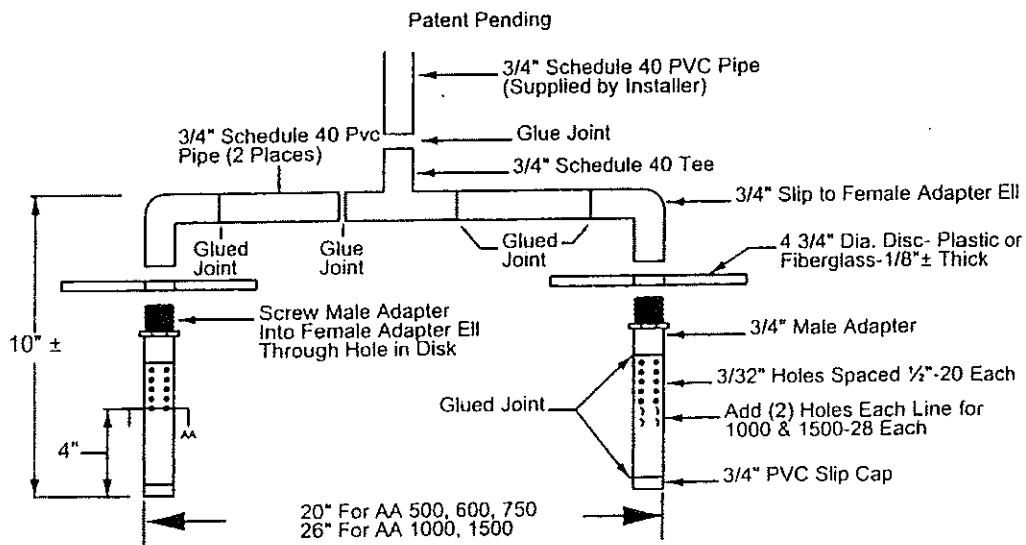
Patent Pending

3/4" Schedule 40 PVC Pipe (Supplied by Installer)

Glue Joint

3/4" Schedule 40 Pvc Pipe (2 Places)

3/4" Schedule 40 Tee

3/4" Slip to Female Adapter Ell

Glued Joint

Glue Joint

Glued Joint

4 3/4" Dia. Disc- Plastic or Fiberglass-1/8"± Thick

Screw Male Adapter Into Female Adapter Ell Through Hole in Disk

3/4" Male Adapter

10" ±

3/32" Holes Spaced ½"-20 Each

Glued Joint

Add (2) Holes Each Line for 1000 & 1500-28 Each

AA

4"

3/4" PVC Slip Cap

20" For AA 500, 600, 750
26" For AA 1000, 1500